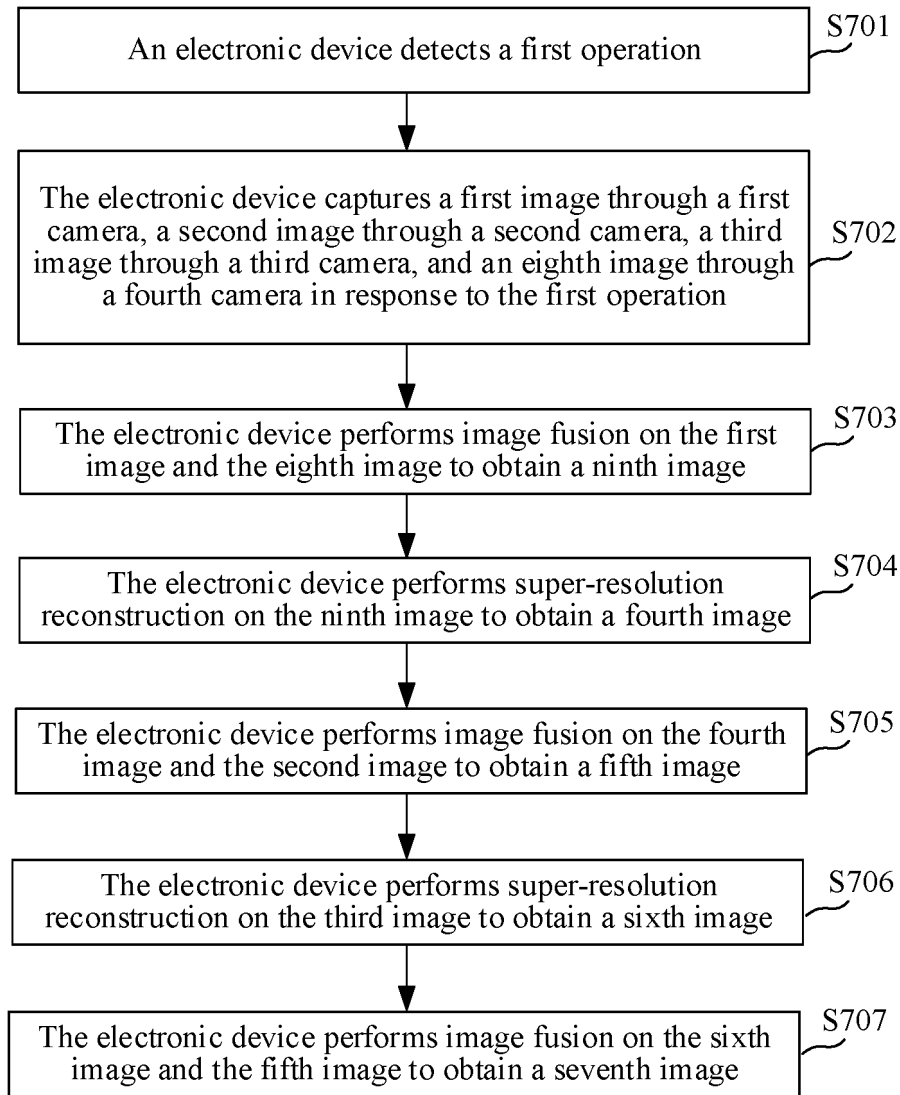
An electronic device detects a first operation

S701

The electronic device captures a first image through a first camera, a second image through a second camera, a third image through a third camera, and an eighth image through a fourth camera in response to the first operation

S702

The electronic device performs image fusion on the first image and the eighth image to obtain a ninth image

S703

The electronic device performs super-resolution reconstruction on the ninth image to obtain a fourth image

S704

The electronic device performs image fusion on the fourth image and the second image to obtain a fifth image

S705

The electronic device performs super-resolution reconstruction on the third image to obtain a sixth image

S706

The electronic device performs image fusion on the sixth image and the fifth image to obtain a seventh image

S707